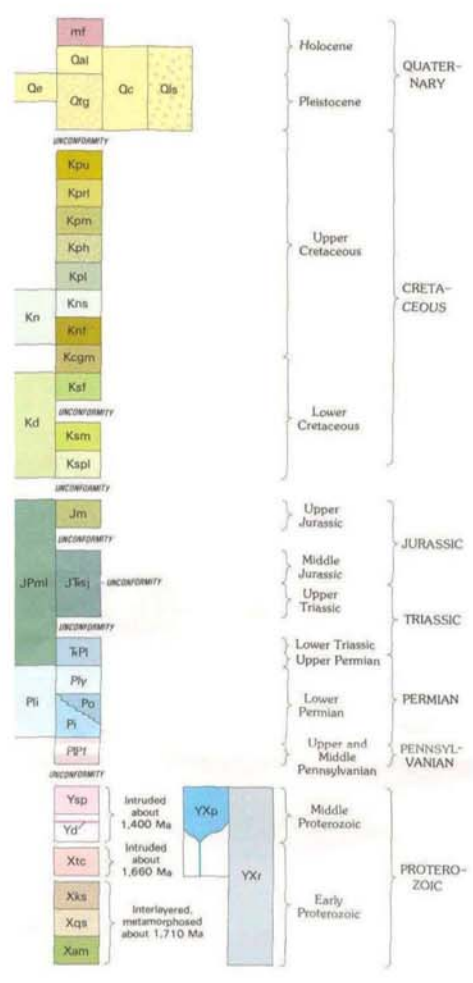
mf

Qal

Qe

Qtg

Qc

Qls

Holocene

Pleistocene

QUATERNARY

UNCONFORMITY

Kpu

Kprl

Kpm

Kph

Kpl

Kns

Kn

Knf

Kcgm

Ksf

Kd

UNCONFORMITY

Ksm

Kspl

Upper Cretaceous

Lower Cretaceous

CRETACEOUS

UNCONFORMITY

Jm

UNCONFORMITY

JPml

JTesj

UNCONFORMITY

UNCONFORMITY

TePl

Ply

Pli

Po

Pi

PIPf

UNCONFORMITY

Upper Jurassic

Middle Jurassic

Upper Triassic

Lower Triassic

Upper Permian

Lower Permian

Upper and Middle Pennsylvanian

JURASSIC

TRIASSIC

PERMIAN

PENNSYLVANIAN

Ysp

Yd

Intruded about 1,400 Ma

Xtc

Intruded about 1,660 Ma

Xks

Xqs

Xam

Interlayered, metamorphosed about 1,710 Ma

YXp

YXr

Middle Proterozoic

Early Proterozoic

PROTEROZOIC